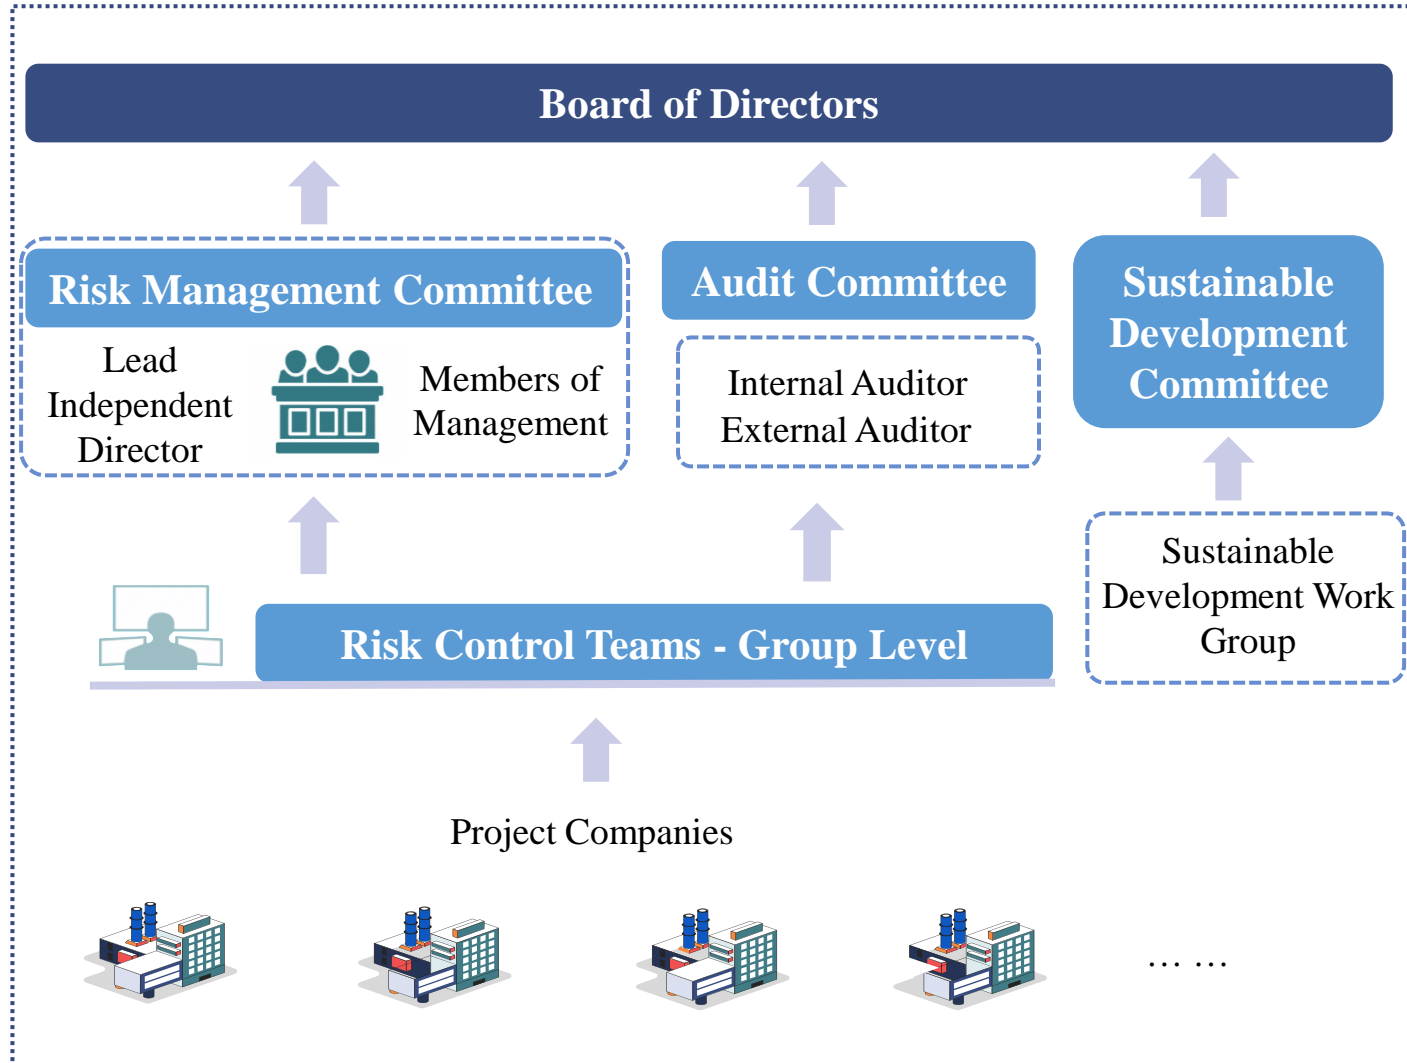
Board of Directors

Risk Management Committee

Lead Independent Director

Members of Management

Audit Committee

Internal Auditor
External Auditor

Sustainable Development Committee

Sustainable Development Work Group

Risk Control Teams - Group Level

Project Companies

… …